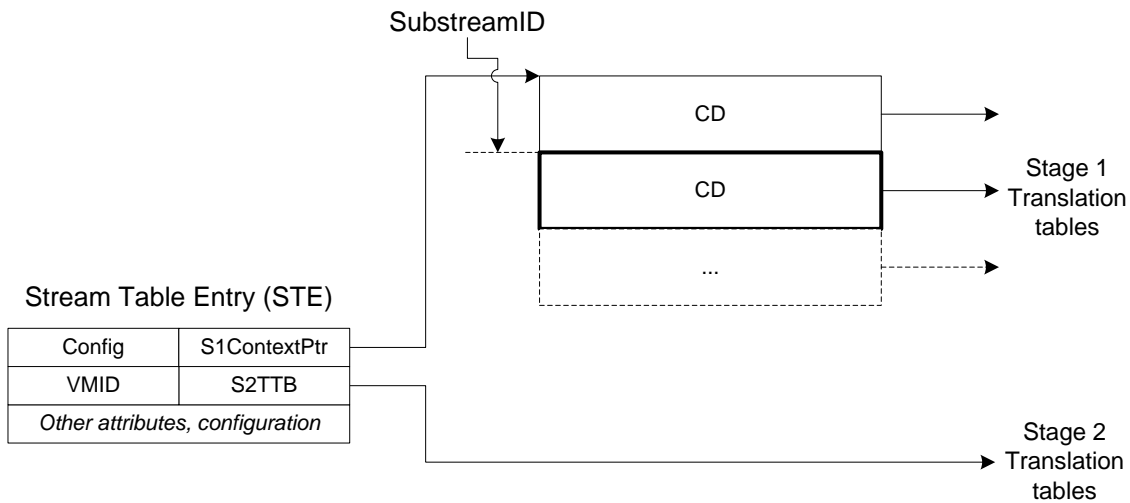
SubstreamID

CD

CD

...

Stage 1 Translation tables

Stream Table Entry (STE)

| Config | S1ContextPtr |
|---|---|
| VMID | S2TTB |
| *Other attributes, configuration* | |

Stage 2 Translation tables